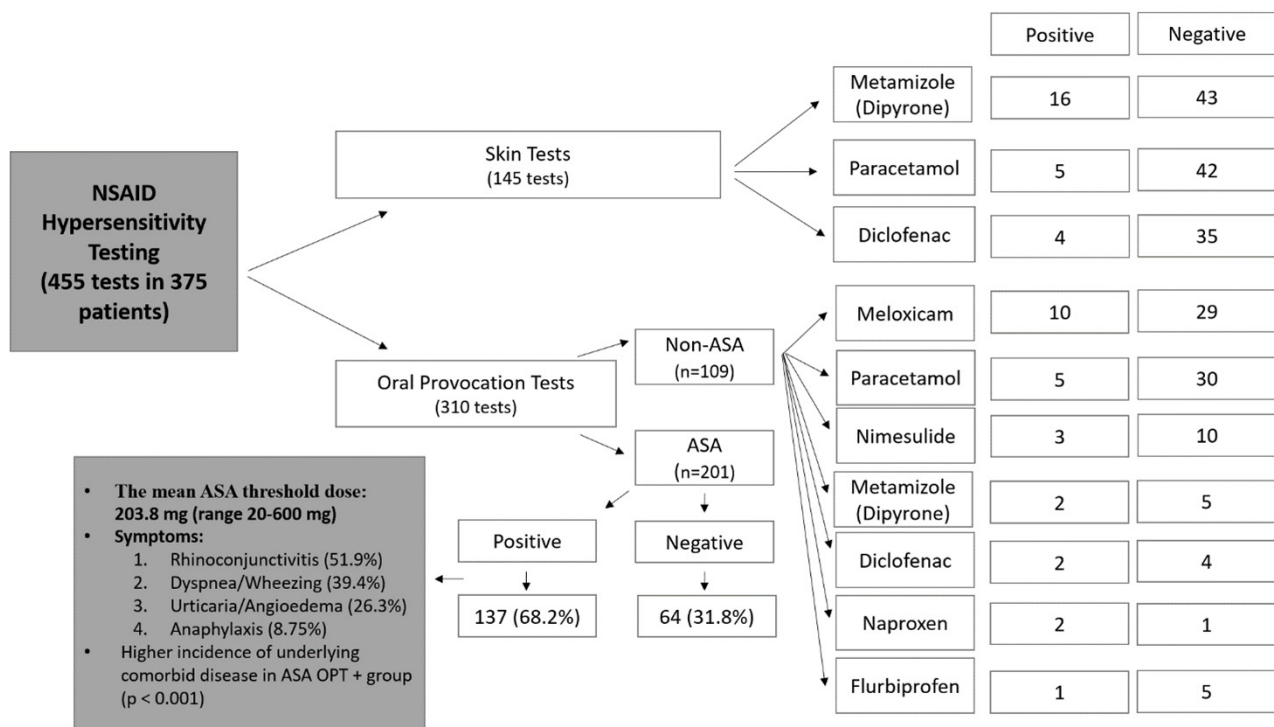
NSAID Hypersensitivity Testing (455 tests in 375 patients)

Skin Tests
(145 tests)

Oral Provocation Tests
(310 tests)

Non-ASA
(n=109)

ASA
(n=201)

Positive

Negative

137 (68.2%)

64 (31.8%)

- The mean ASA threshold dose: 203.8 mg (range 20-600 mg)
- Symptoms:
  1. Rhinoconjunctivitis (51.9%)
  2. Dyspnea/Wheezing (39.4%)
  3. Urticaria/Angioedema (26.3%)
  4. Anaphylaxis (8.75%)
- Higher incidence of underlying comorbid disease in ASA OPT + group (p < 0.001)

| | Positive | Negative |
|---|---|---|
| Metamizole (Dipyrone) | 16 | 43 |
| Paracetamol | 5 | 42 |
| Diclofenac | 4 | 35 |
| Meloxicam | 10 | 29 |
| Paracetamol | 5 | 30 |
| Nimesulide | 3 | 10 |
| Metamizole (Dipyrone) | 2 | 5 |
| Diclofenac | 2 | 4 |
| Naproxen | 2 | 1 |
| Flurbiprofen | 1 | 5 |